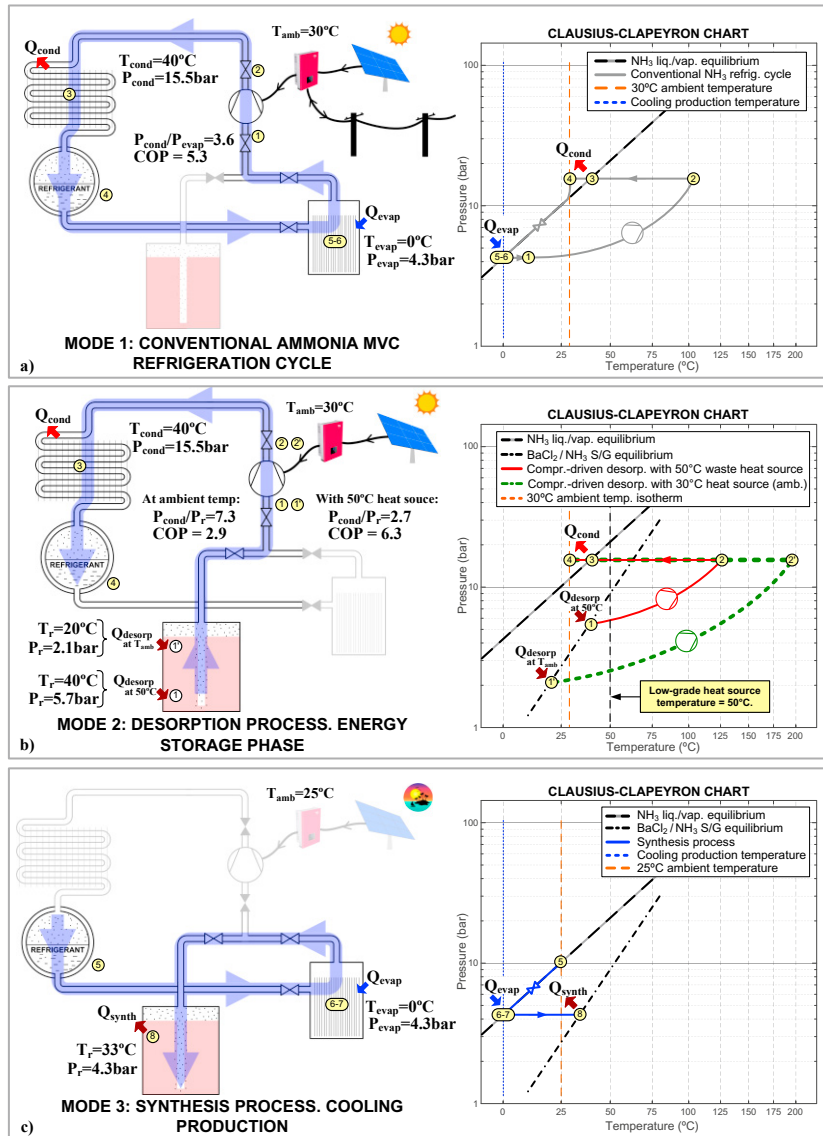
$Q_{cond}$

$T_{cond}$=40ºC
$P_{cond}$=15.5bar

$T_{amb}$=30ºC

2

3

1

$P_{cond}/P_{evap}$=3.6
COP = 5.3

REFRIGERANT

4

$Q_{evap}$

5-6

$T_{evap}$=0ºC
$P_{evap}$=4.3bar

MODE 1: CONVENTIONAL AMMONIA MVC REFRIGERATION CYCLE

a)

CLAUSIUS-CLAPEYRON CHART

$NH_3$ liq./vap. equilibrium
Conventional $NH_3$ refrig. cycle
30ºC ambient temperature
Cooling production temperature

$Q_{cond}$
4 3 2
$Q_{evap}$
5-6 1

Pressure (bar)
100
10
1
0 25 50 75 100 125 150 175 200
Temperature (ºC)

$Q_{cond}$

$T_{cond}$=40ºC
$P_{cond}$=15.5bar

$T_{amb}$=30ºC

2 2'

3

1 1'

At ambient temp:
$P_{cond}/P_r$=7.3
COP = 2.9

With 50ºC heat souce:
$P_{cond}/P_r$=2.7
COP = 6.3

REFRIGERANT

4

$T_r$=20ºC
$P_r$=2.1bar

$Q_{desorp}$ at $T_{amb}$ 1

$T_r$=40ºC
$P_r$=5.7bar

$Q_{desorp}$ at 50ºC 1

MODE 2: DESORPTION PROCESS. ENERGY STORAGE PHASE

b)

CLAUSIUS-CLAPEYRON CHART

$NH_3$ liq./vap. equilibrium
$BaCl_2$ / $NH_3$ S/G equilibrium
Compr.-driven desorp. with 50ºC waste heat source
Compr.-driven desorp. with 30ºC heat source (amb.)
30ºC ambient temp. isotherm

$Q_{cond}$
4 3 2 2'
$Q_{desorp}$ at 50ºC
1
$Q_{desorp}$ at $T_{amb}$
1

Low-grade heat source temperature = 50ºC.

Pressure (bar)
100
10
1
0 25 50 75 100 125 150 175 200
Temperature (ºC)

$T_{amb}$=25ºC

REFRIGERANT

5

$Q_{evap}$

6-7

$T_{evap}$=0ºC
$P_{evap}$=4.3bar

$Q_{synth}$

8

$T_r$=33ºC
$P_r$=4.3bar

MODE 3: SYNTHESIS PROCESS. COOLING PRODUCTION

c)

CLAUSIUS-CLAPEYRON CHART

$NH_3$ liq./vap. equilibrium
$BaCl_2$ / $NH_3$ S/G equilibrium
Synthesis process
Cooling production temperature
25ºC ambient temperature

5
$Q_{evap}$
$Q_{synth}$
6-7 8

Pressure (bar)
100
10
1
0 25 50 75
Temperature (ºC)